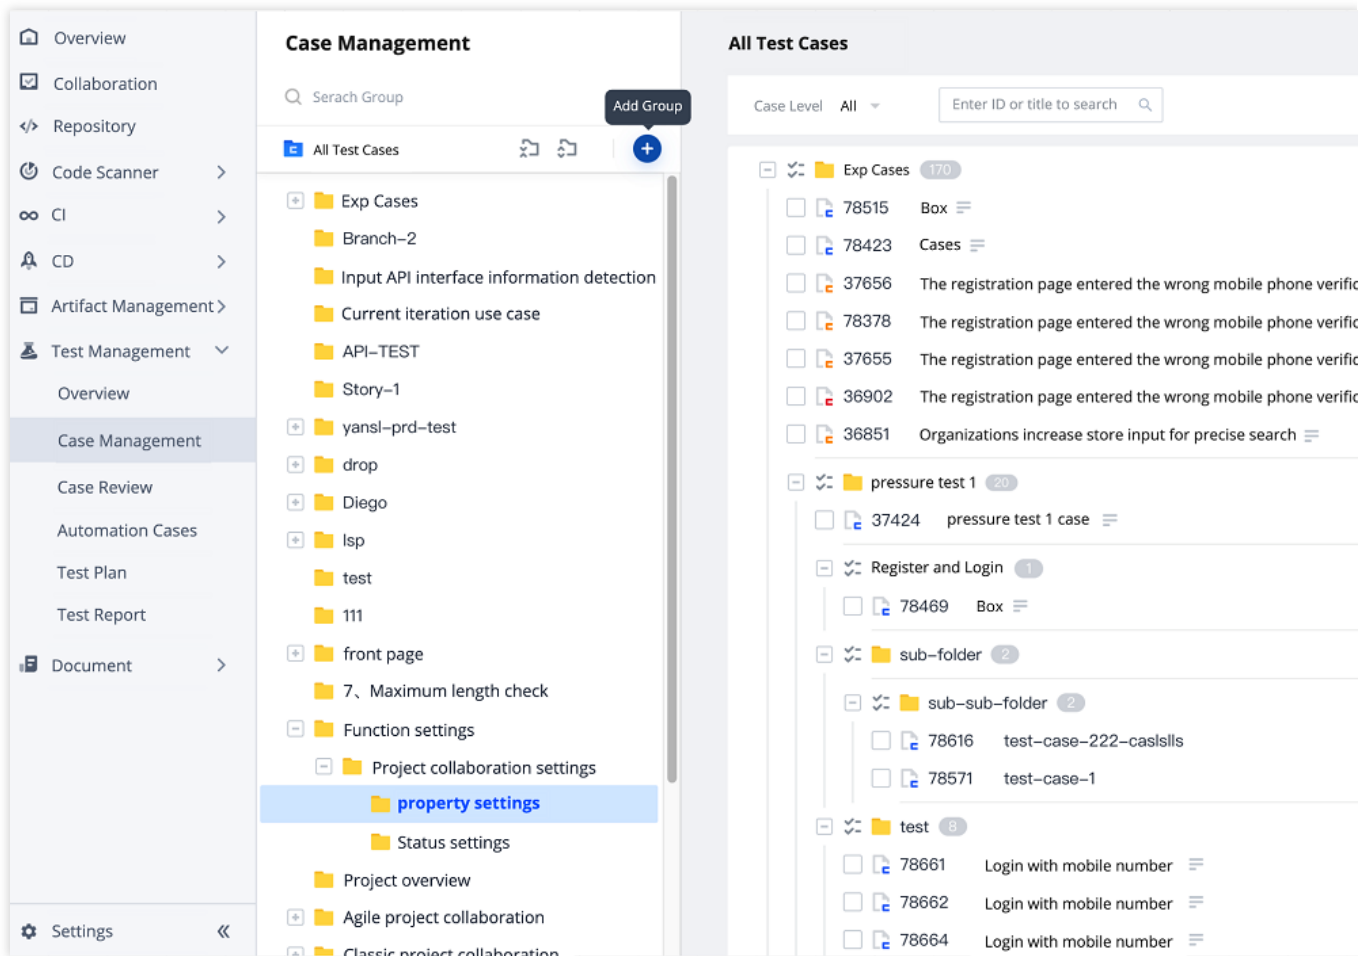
Overview
Collaboration
Repository
Code Scanner
CI
CD
Artifact Management
Test Management
Overview
Case Management
Case Review
Automation Cases
Test Plan
Test Report
Document
Settings

Case Management
Serach Group
Add Group
All Test Cases
Exp Cases
Branch–2
Input API interface information detection
Current iteration use case
API–TEST
Story–1
yansl–prd–test
drop
Diego
lsp
test
111
front page
7、Maximum length check
Function settings
Project collaboration settings
property settings
Status settings
Project overview
Agile project collaboration
Classic project collaboration

All Test Cases
Case Level All
Enter ID or title to search
Exp Cases 170
78515 Box
78423 Cases
37656 The registration page entered the wrong mobile phone verific
78378 The registration page entered the wrong mobile phone verific
37655 The registration page entered the wrong mobile phone verific
36902 The registration page entered the wrong mobile phone verific
36851 Organizations increase store input for precise search
pressure test 1 20
37424 pressure test 1 case
Register and Login 1
78469 Box
sub–folder 2
sub–sub–folder 2
78616 test–case–222–caslslls
78571 test–case–1
test 8
78661 Login with mobile number
78662 Login with mobile number
78664 Login with mobile number